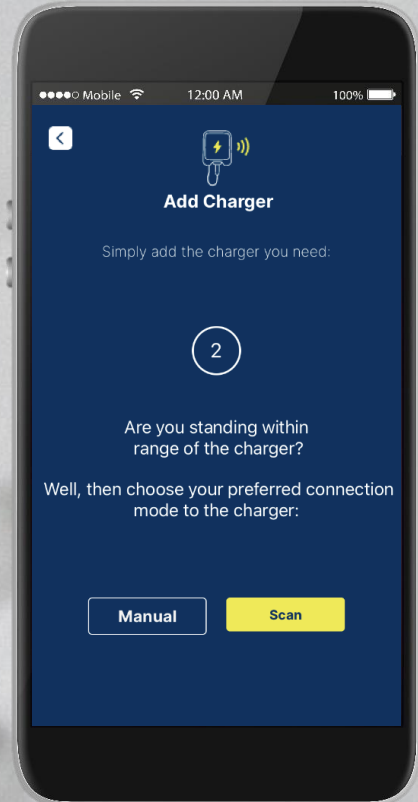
●●●●○ Mobile 12:00 AM 100%

Add Charger

Simply add the charger you need:

2

Are you standing within range of the charger?

Well, then choose your preferred connection mode to the charger:

Manual

Scan